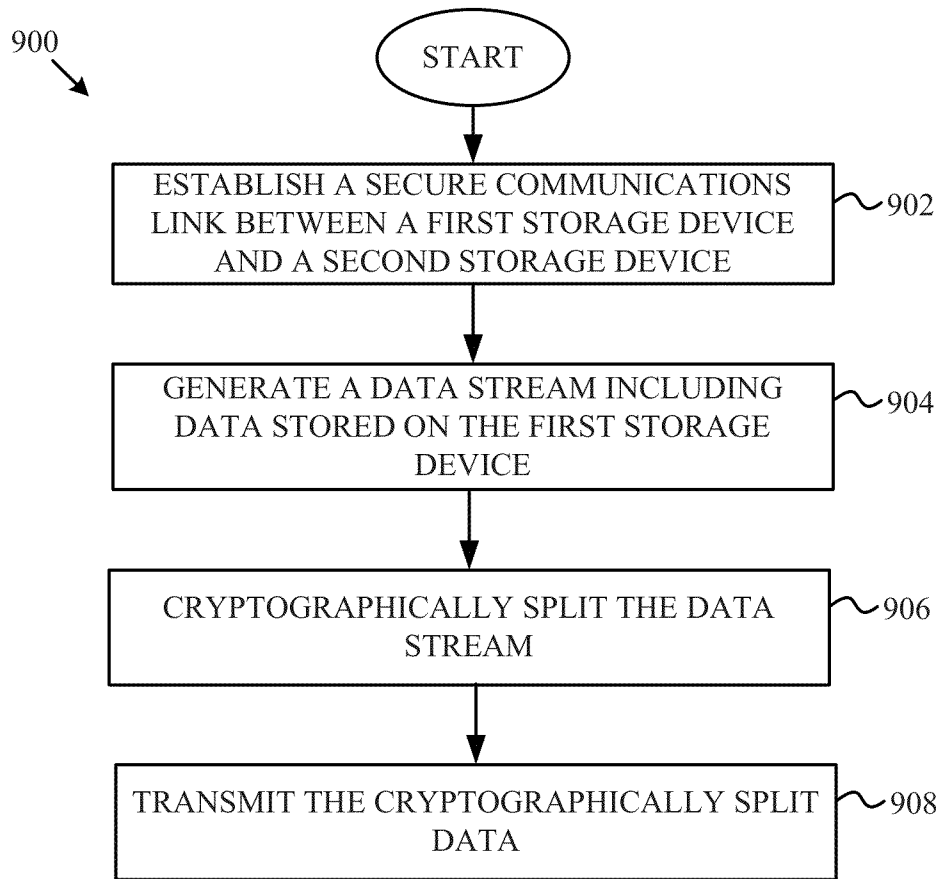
900

START

ESTABLISH A SECURE COMMUNICATIONS LINK BETWEEN A FIRST STORAGE DEVICE AND A SECOND STORAGE DEVICE

902

GENERATE A DATA STREAM INCLUDING DATA STORED ON THE FIRST STORAGE DEVICE

904

CRYPTOGRAPHICALLY SPLIT THE DATA STREAM

906

TRANSMIT THE CRYPTOGRAPHICALLY SPLIT DATA

908